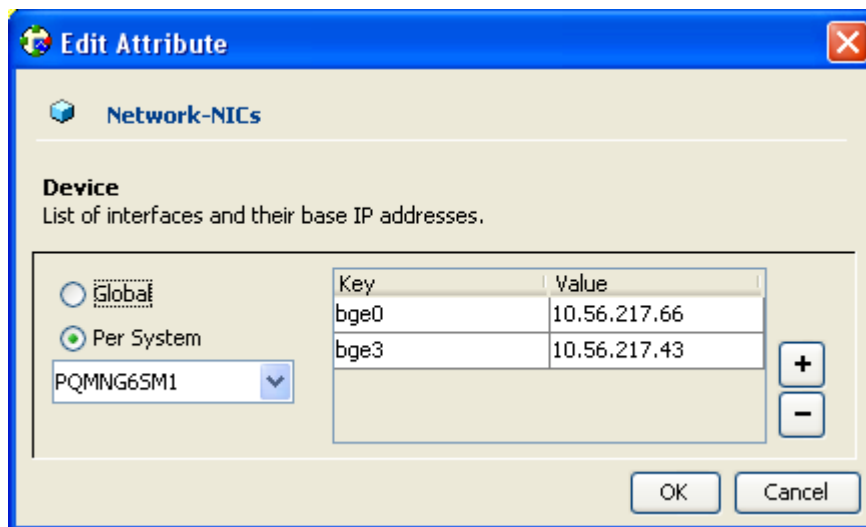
Edit Attribute

Network-NICs

Device
List of interfaces and their base IP addresses.

Global

Per System

PQMNG6SM1

| Key | Value |
|---|---|
| bge0 | 10.56.217.66 |
| bge3 | 10.56.217.43 |

+

−

OK

Cancel